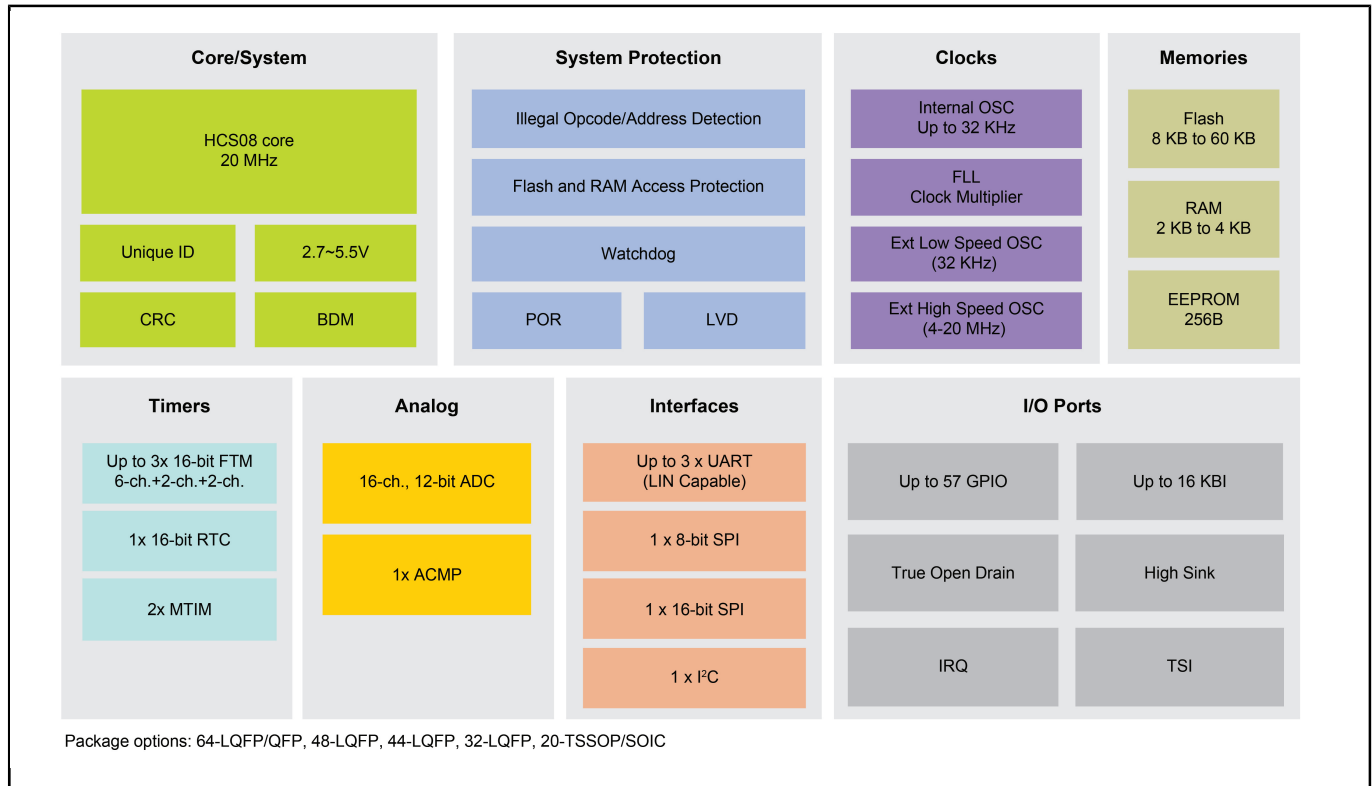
Core/System

HCS08 core
20 MHz

Unique ID

2.7~5.5V

CRC

BDM

System Protection

Illegal Opcode/Address Detection

Flash and RAM Access Protection

Watchdog

POR

LVD

Clocks

Internal OSC
Up to 32 KHz

FLL
Clock Multiplier

Ext Low Speed OSC
(32 KHz)

Ext High Speed OSC
(4-20 MHz)

Memories

Flash
8 KB to 60 KB

RAM
2 KB to 4 KB

EEPROM
256B

Timers

Up to 3x 16-bit FTM
6-ch.+2-ch.+2-ch.

1x 16-bit RTC

2x MTIM

Analog

16-ch., 12-bit ADC

1x ACMP

Interfaces

Up to 3 x UART
(LIN Capable)

1 x 8-bit SPI

1 x 16-bit SPI

1 x $I^2C$

I/O Ports

Up to 57 GPIO

Up to 16 KBI

True Open Drain

High Sink

IRQ

TSI

Package options: 64-LQFP/QFP, 48-LQFP, 44-LQFP, 32-LQFP, 20-TSSOP/SOIC